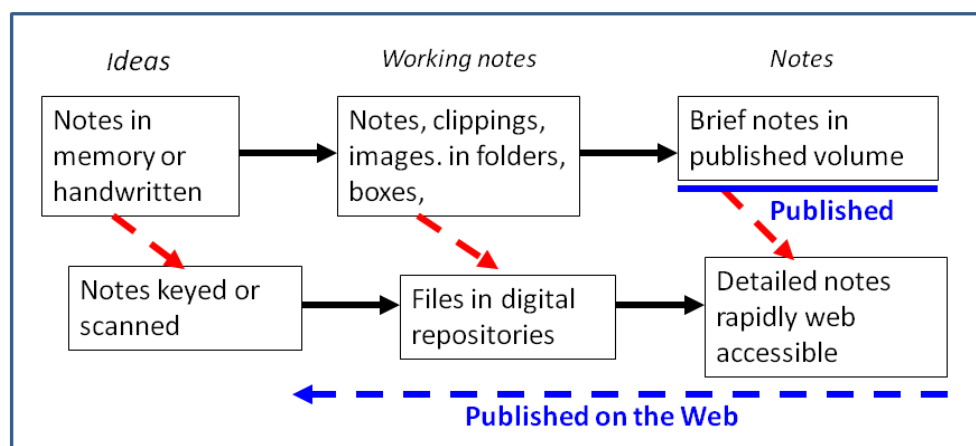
Ideas

Working notes

Notes

Notes in memory or handwritten

Notes, clippings, images. in folders, boxes,

Brief notes in published volume

Published

Notes keyed or scanned

Files in digital repositories

Detailed notes rapidly web accessible

Published on the Web